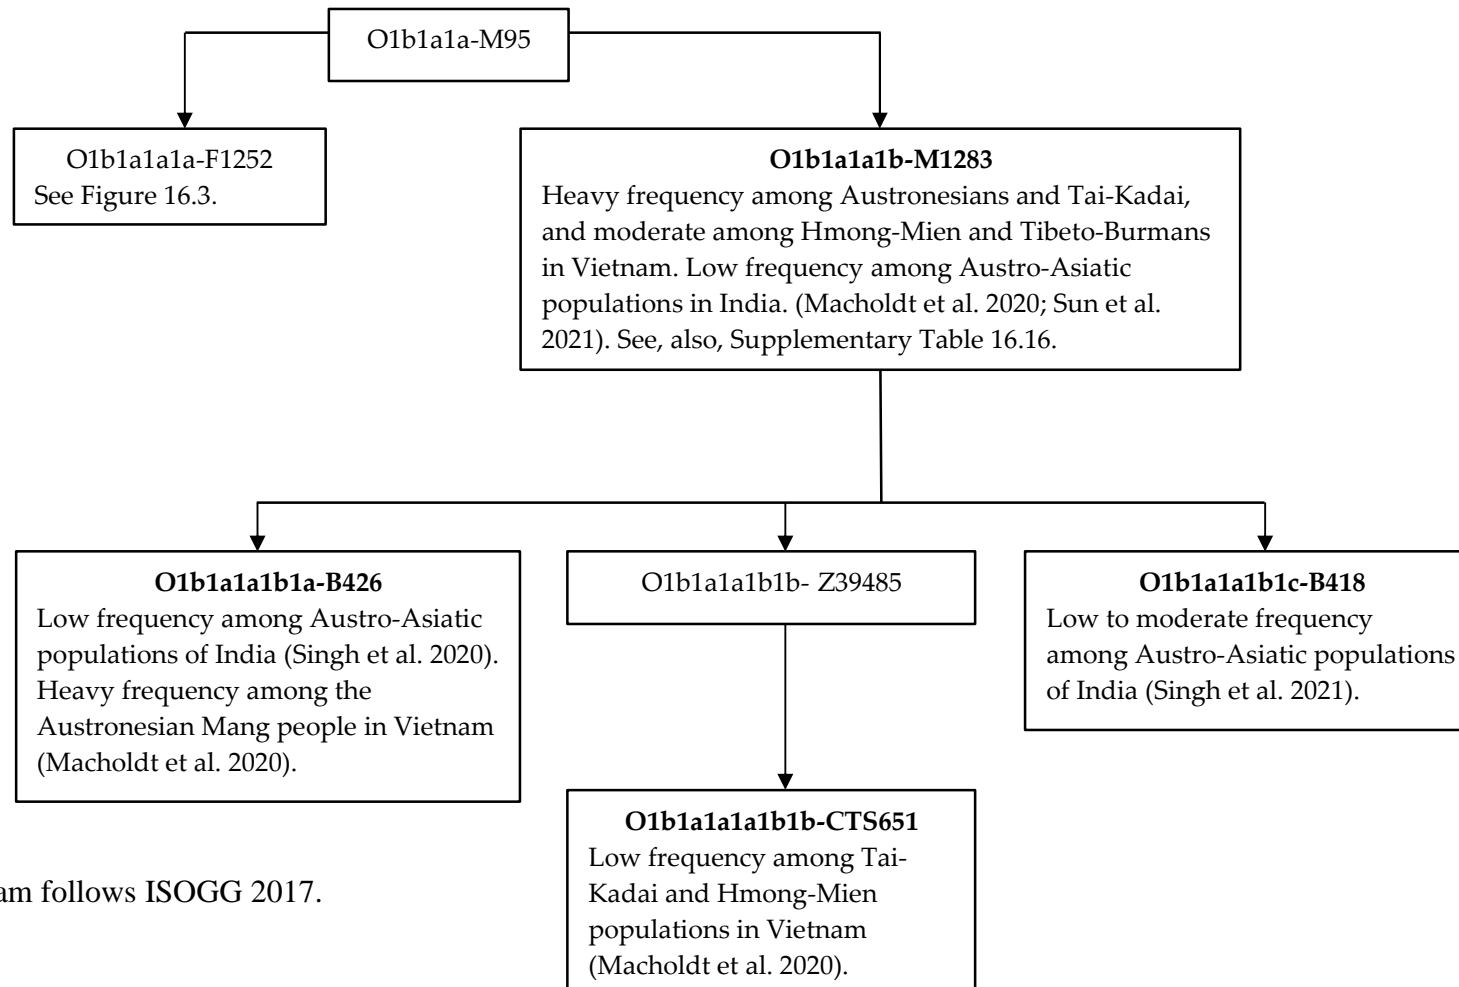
O1b1a1a-M95

O1b1a1a1a-F1252
See Figure 16.3.

**O1b1a1a1b-M1283**
Heavy frequency among Austronesians and Tai-Kadai, and moderate among Hmong-Mien and Tibeto-Burmans in Vietnam. Low frequency among Austro-Asiatic populations in India. (Macholdt et al. 2020; Sun et al. 2021). See, also, Supplementary Table 16.16.

**O1b1a1a1b1a-B426**
Low frequency among Austro-Asiatic populations of India (Singh et al. 2020). Heavy frequency among the Austronesian Mang people in Vietnam (Macholdt et al. 2020).

O1b1a1a1b1b- Z39485

**O1b1a1a1b1c-B418**
Low to moderate frequency among Austro-Asiatic populations of India (Singh et al. 2021).

**O1b1a1a1a1b1b-CTS651**
Low frequency among Tai-Kadai and Hmong-Mien populations in Vietnam (Macholdt et al. 2020).

am follows ISOGG 2017.